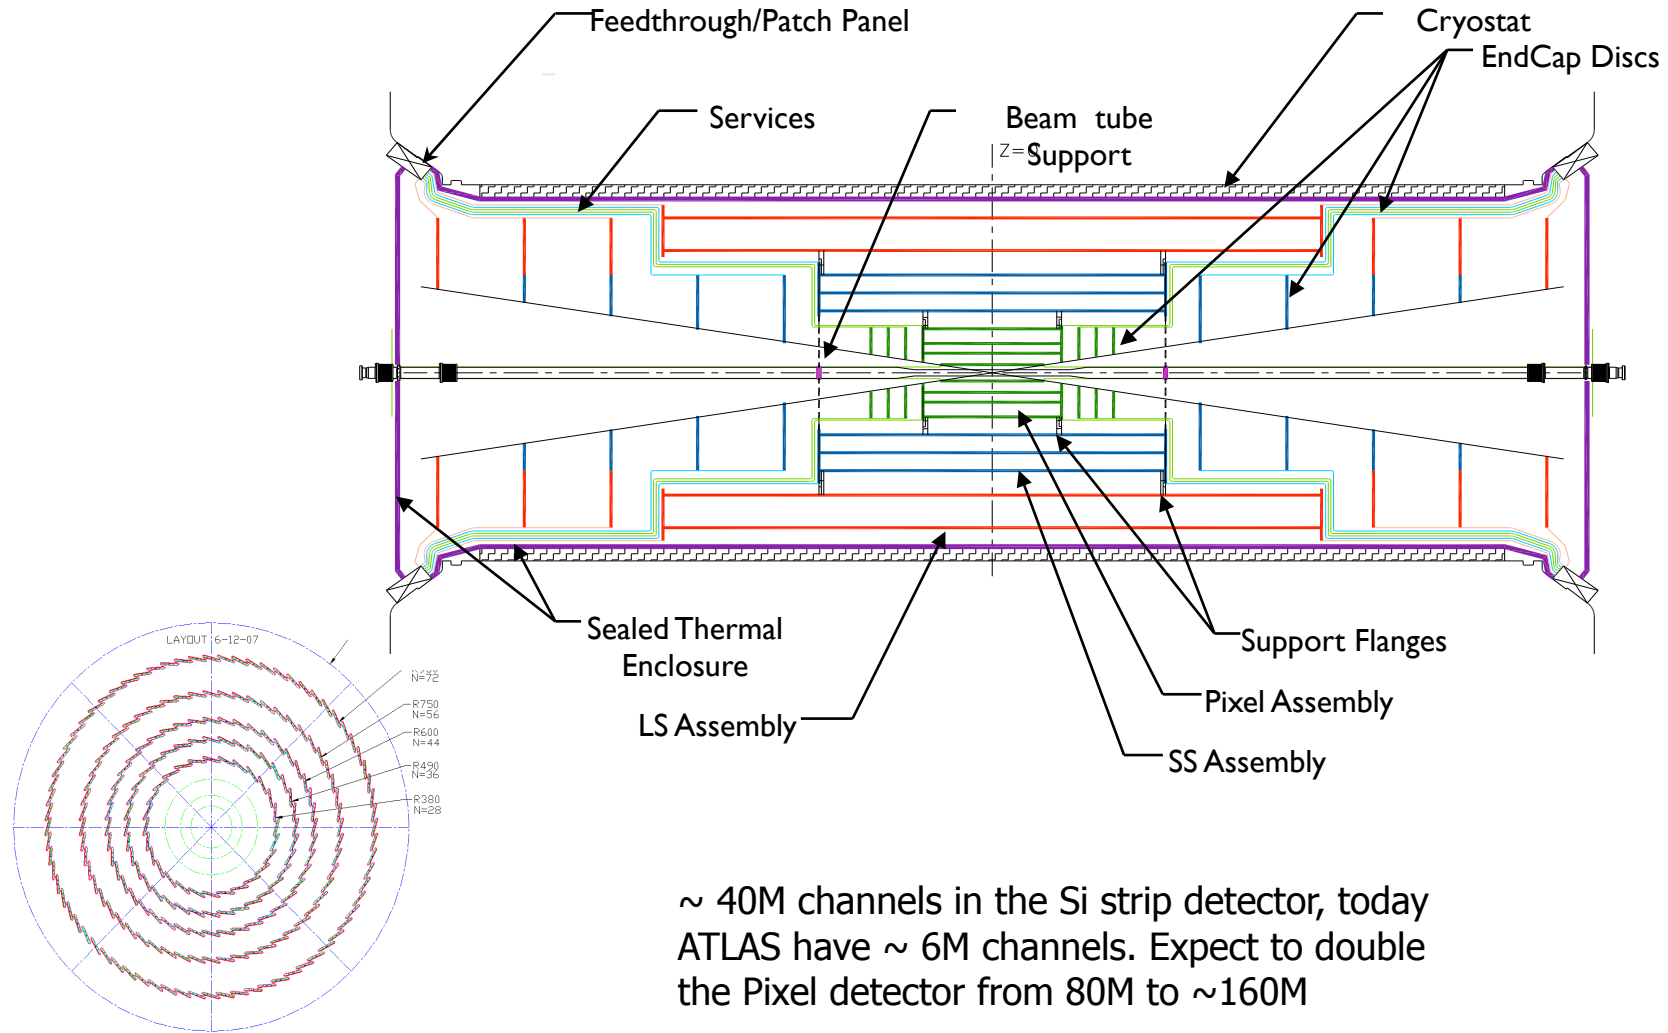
Feedthrough/Patch Panel

Cryostat

EndCap Discs

Services

Beam tube

Z=0

Support

Sealed Thermal Enclosure

Support Flanges

Pixel Assembly

LS Assembly

SS Assembly

LAYOUT 6-12-07

R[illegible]
N=72

R750
N=56

R600
N=44

R490
N=36

R380
N=28

~ 40M channels in the Si strip detector, today ATLAS have ~ 6M channels. Expect to double the Pixel detector from 80M to ~160M